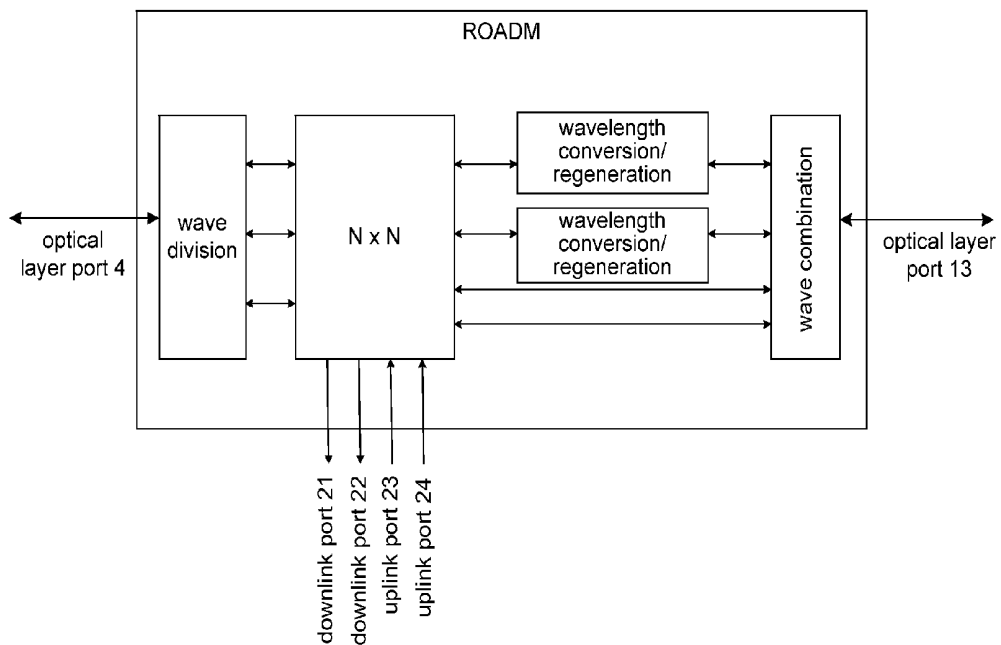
ROADM

optical layer port 4

wave division

N x N

wavelength conversion/ regeneration

wavelength conversion/ regeneration

wave combination

optical layer port 13

downlink port 21

downlink port 22

uplink port 23

uplink port 24